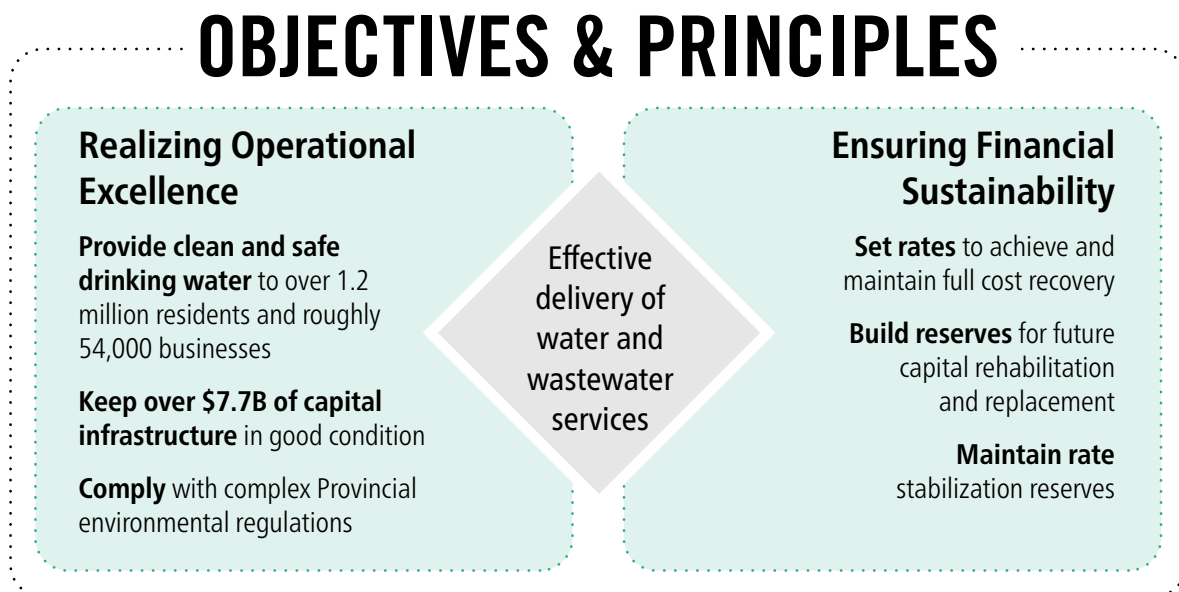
OBJECTIVES & PRINCIPLES

Realizing Operational Excellence

Provide clean and safe drinking water to over 1.2 million residents and roughly 54,000 businesses

Keep over \$7.7B of capital infrastructure in good condition

Comply with complex Provincial environmental regulations

Effective delivery of water and wastewater services

Ensuring Financial Sustainability

Set rates to achieve and maintain full cost recovery

Build reserves for future capital rehabilitation and replacement

Maintain rate stabilization reserves